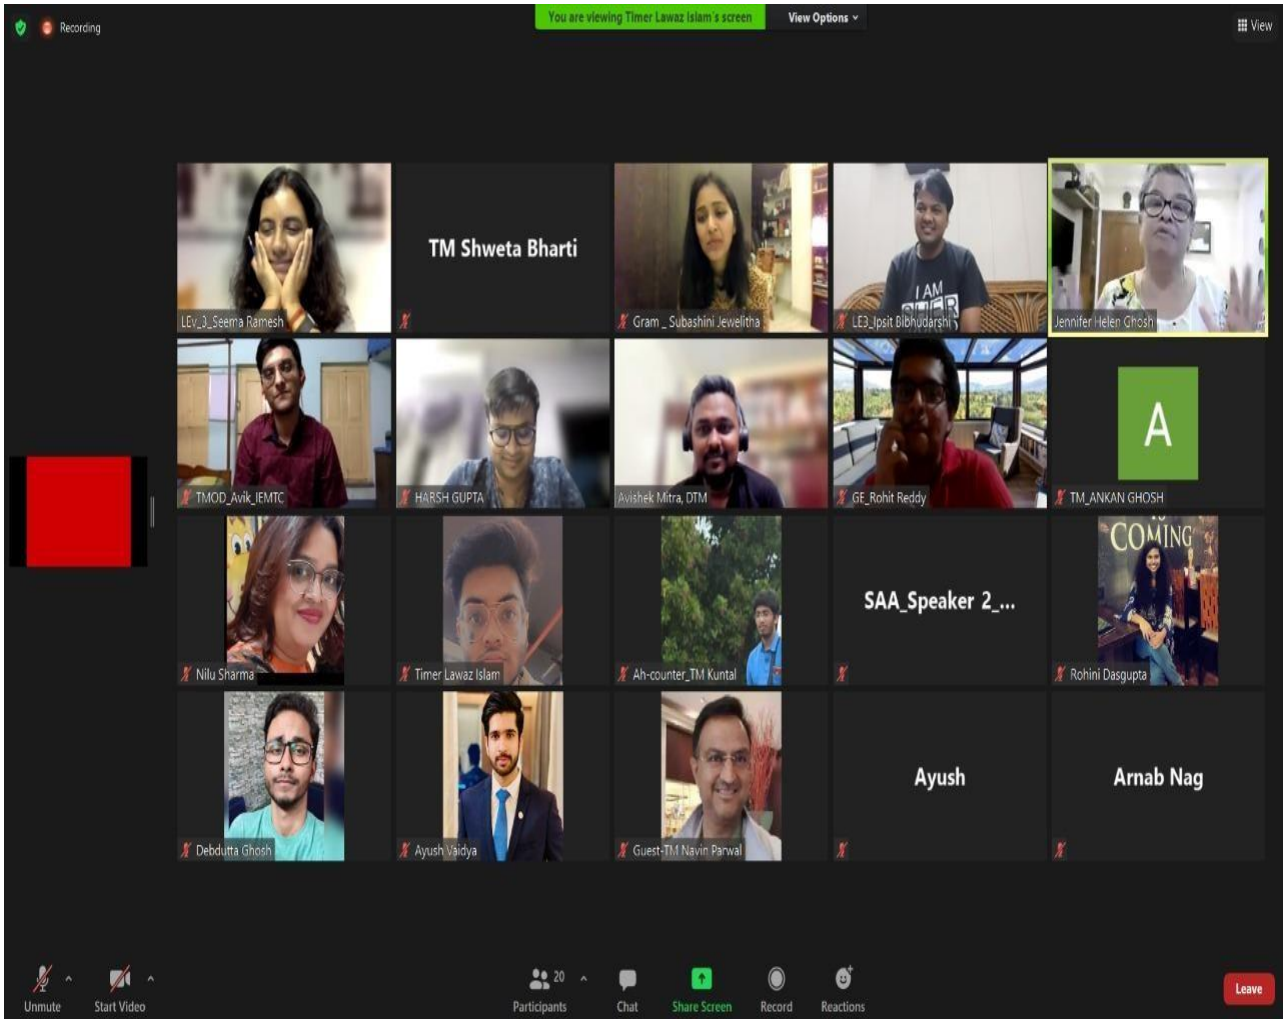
Recording

You are viewing Timer Lawaz Islam's screen

View Options

View

LEv_3_Seema Ramesh

TM Shweta Bharti

Gram _ Subashini Jewelitha

LE3_Ipsit Bibhudarshi

Jennifer Helen Ghosh

TMOD_Avik_IEMTC

HARSH GUPTA

Avishek Mitra, DTM

GE_Rohit Reddy

A

TM_ANKAN GHOSH

Nilu Sharma

Timer Lawaz Islam

Ah-counter_TM Kuntal

SAA_Speaker 2_...

COMING

Rohini Dasgupta

Debdutta Ghosh

Ayush Vaidya

Guest-TM Navin Parwal

Ayush

Arnab Nag

Unmute

Start Video

20

Participants

Chat

Share Screen

Record

Reactions

Leave